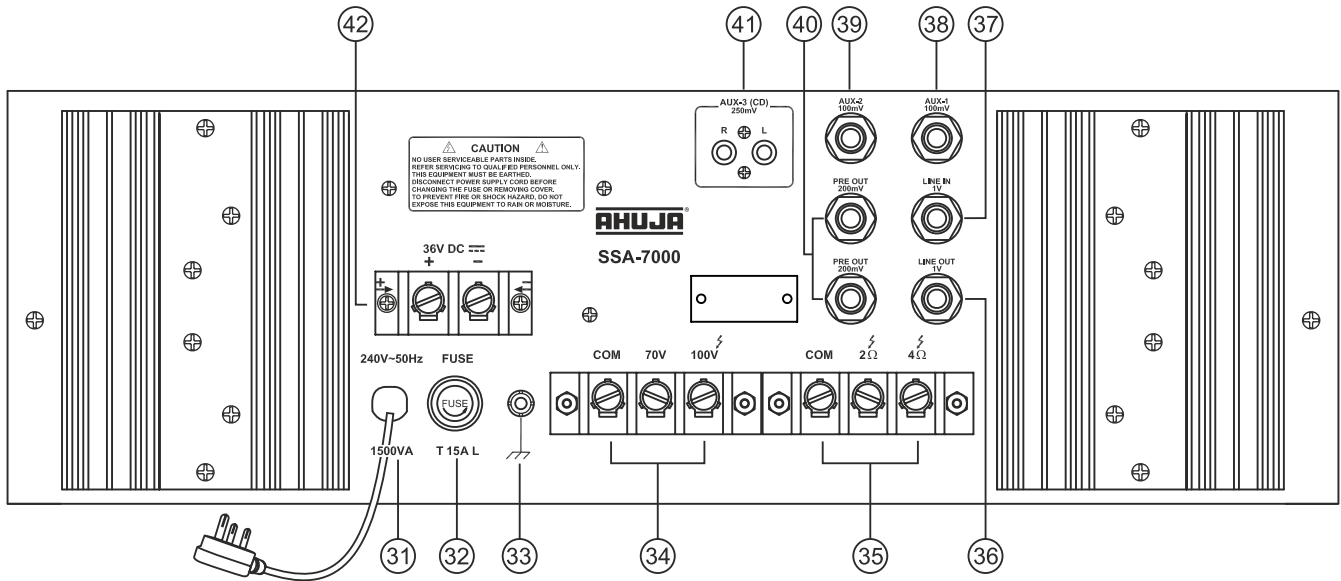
42

41

40

39

38

37

AUX-3 (CD)
250mV

R L

AUX-2
100mV

AUX-1
100mV

CAUTION
NO USER SERVICEABLE PARTS INSIDE.
REFER SERVICING TO QUALIFIED PERSONNEL ONLY.
THIS EQUIPMENT MUST BE EARTHED.
DISCONNECT POWER SUPPLY CORD BEFORE CHANGING THE FUSE OR REMOVING COVER.
TO PREVENT FIRE OR SHOCK HAZARD, DO NOT EXPOSE THIS EQUIPMENT TO RAIN OR MOISTURE.

PRE OUT
200mV

LINE IN
1V

AHUJA

SSA-7000

36V DC
+ −

PRE OUT
200mV

LINE OUT
1V

240V~50Hz

FUSE

COM 70V 100V

COM $2\Omega$ $4\Omega$

FUSE

1500VA

T 15A L

31

32

33

34

35

36